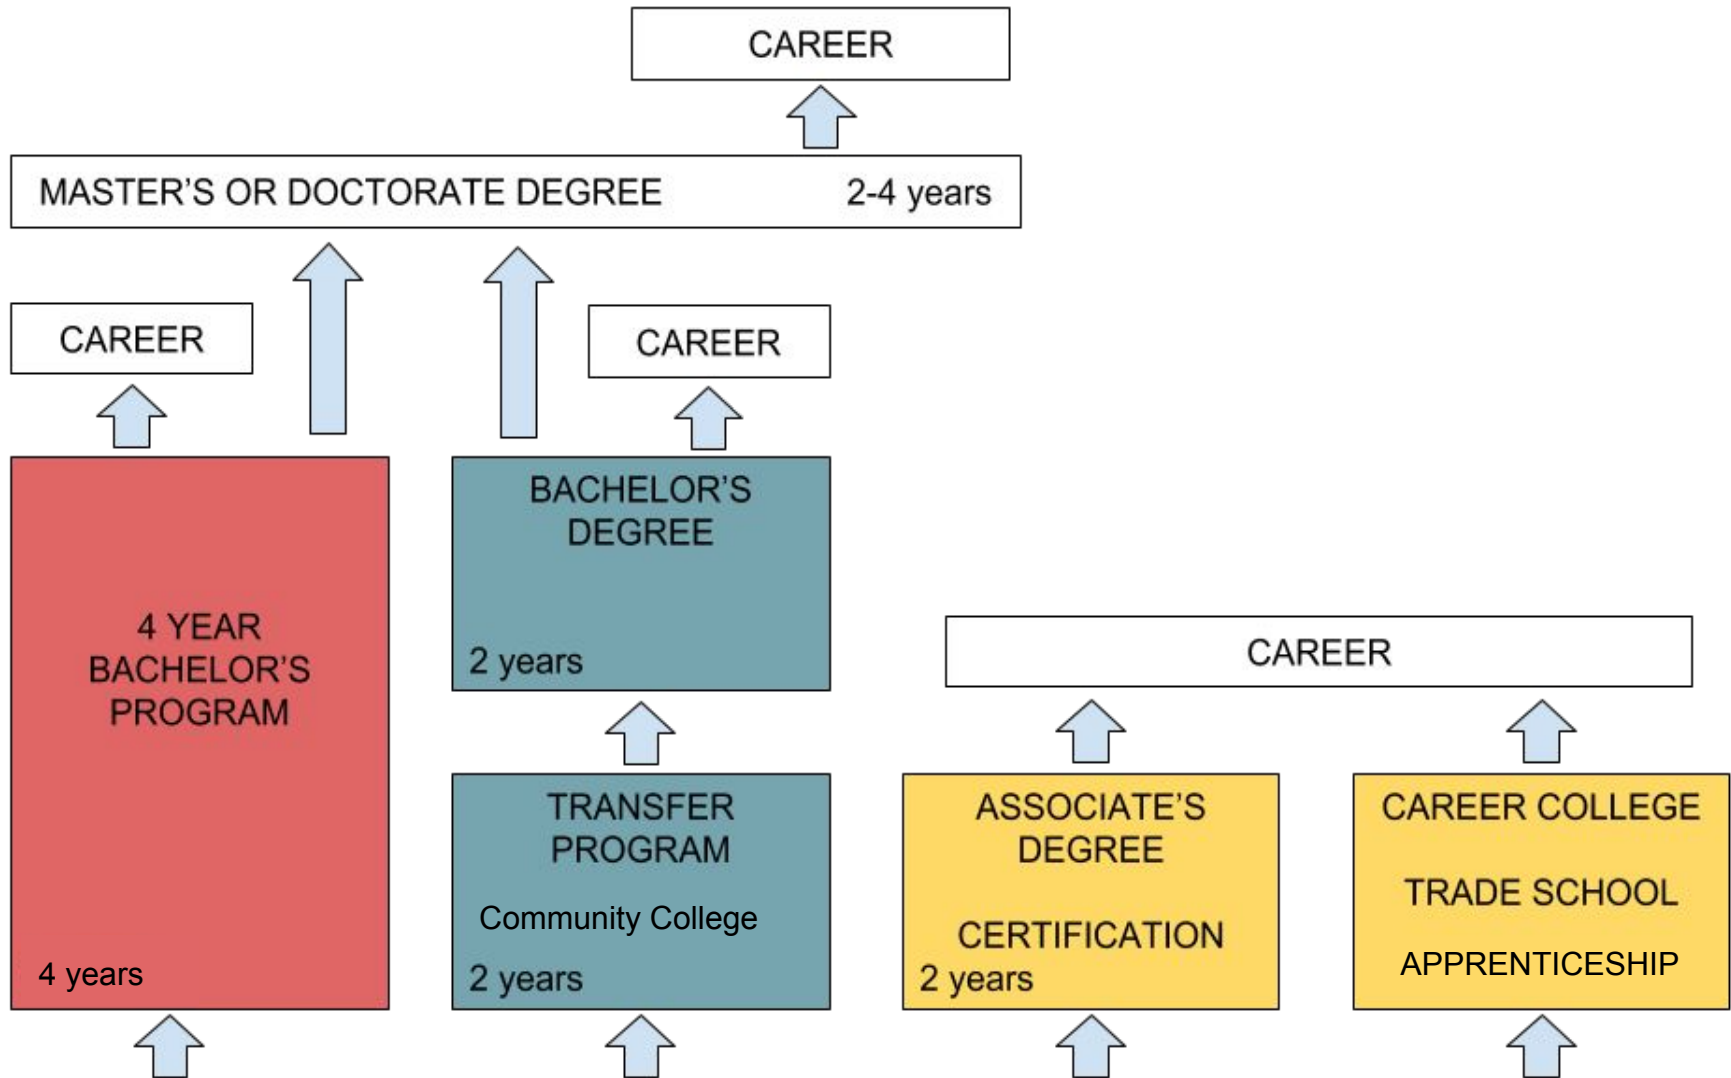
CAREER

MASTER'S OR DOCTORATE DEGREE 2-4 years

CAREER

CAREER

4 YEAR BACHELOR'S PROGRAM

4 years

BACHELOR'S DEGREE

2 years

CAREER

TRANSFER PROGRAM

Community College

2 years

ASSOCIATE'S DEGREE

CERTIFICATION

2 years

CAREER COLLEGE

TRADE SCHOOL

APPRENTICESHIP